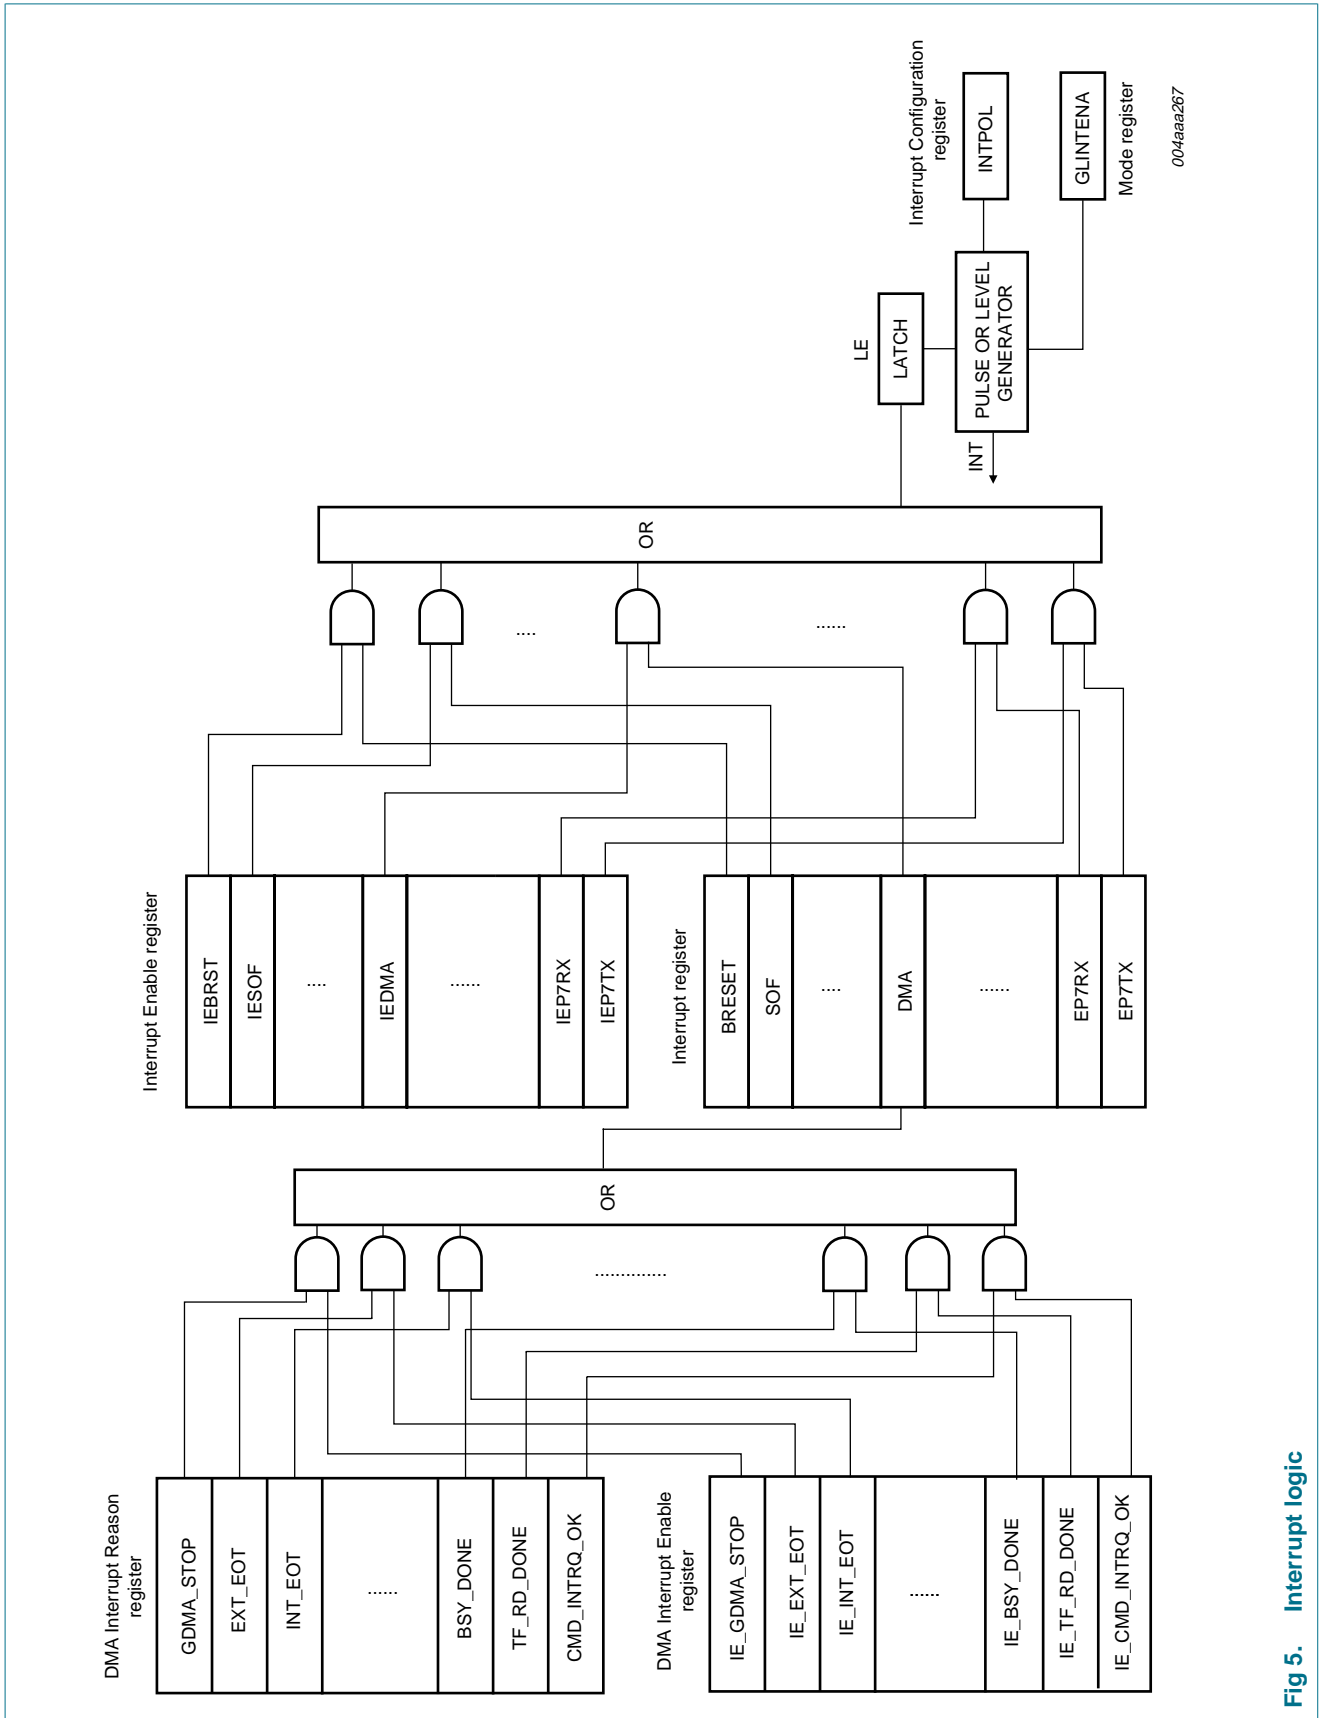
Interrupt Configuration register

INTPOL

GLINTENA

Mode register

004aaa267

LE

LATCH

PULSE OR LEVEL GENERATOR

INT

OR

....

......

Interrupt Enable register

IEBRST

IESOF

....

IEDMA

......

IEP7RX

IEP7TX

Interrupt register

BRESET

SOF

....

DMA

......

EP7RX

EP7TX

OR

..............

DMA Interrupt Reason register

GDMA_STOP

EXT_EOT

INT_EOT

......

BSY_DONE

TF_RD_DONE

CMD_INTRQ_OK

DMA Interrupt Enable register

IE_GDMA_STOP

IE_EXT_EOT

IE_INT_EOT

......

IE_BSY_DONE

IE_TF_RD_DONE

IE_CMD_INTRQ_OK

Fig 5. Interrupt logic